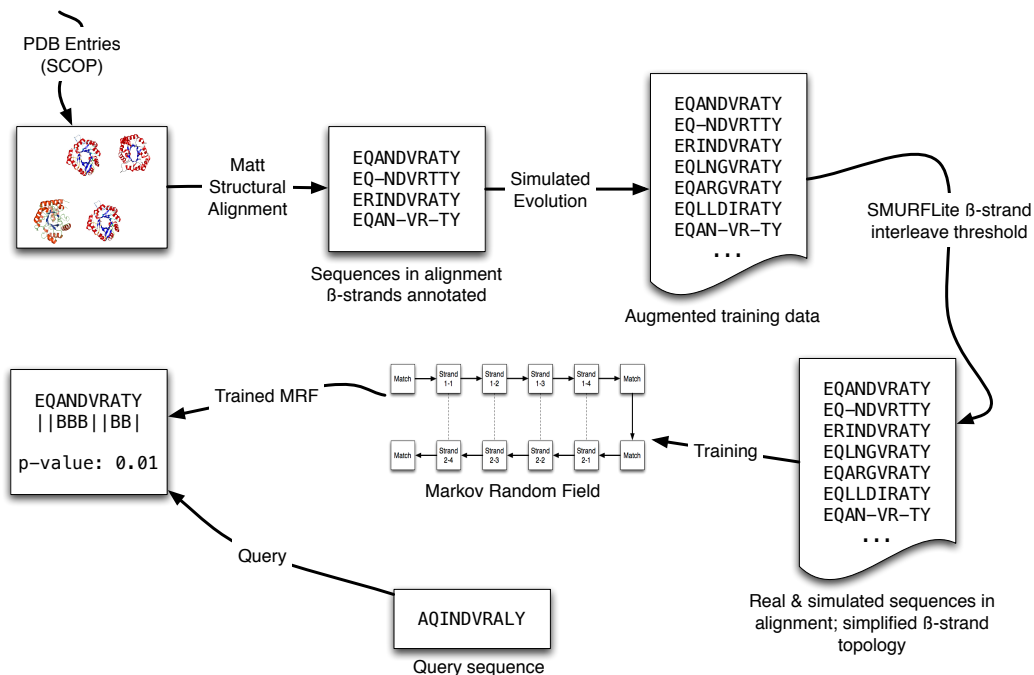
PDB Entries
(SCOP)

Matt
Structural
Alignment

EQANDVRATY
EQ–NDVRTTY
ERINDVRATY
EQAN–VR–TY

Sequences in alignment
ß-strands annotated

Simulated
Evolution

EQANDVRATY
EQ–NDVRTTY
ERINDVRATY
EQLNGVRATY
EQARGVRATY
EQLLDIRATY
EQAN–VR–TY
...

Augmented training data

SMURFLite ß-strand
interleave threshold

EQANDVRATY
||BBB||BB|

p-value: 0.01

Trained MRF

Match
Strand 1-1
Strand 1-2
Strand 1-3
Strand 1-4
Match
Match
Strand 2-4
Strand 2-3
Strand 2-2
Strand 2-1
Match

Markov Random Field

Training

EQANDVRATY
EQ–NDVRTTY
ERINDVRATY
EQLNGVRATY
EQARGVRATY
EQLLDIRATY
EQAN–VR–TY
...

Real & simulated sequences in alignment; simplified ß-strand topology

Query

AQINDVRALY

Query sequence